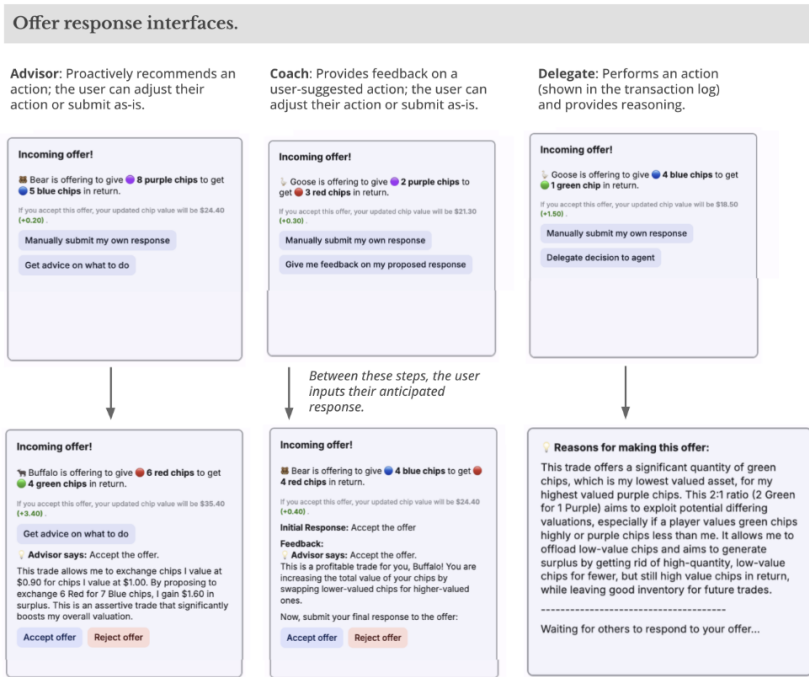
Offer response interfaces.

Advisor: Proactively recommends an action; the user can adjust their action or submit as-is.

Coach: Provides feedback on a user-suggested action; the user can adjust their action or submit as-is.

Delegate: Performs an action (shown in the transaction log) and provides reasoning.

Incoming offer!

Bear is offering to give 8 purple chips to get 5 blue chips in return.

If you accept this offer, your updated chip value will be $24.40 (+0.20) .

Manually submit my own response

Get advice on what to do

Incoming offer!

Goose is offering to give 2 purple chips to get 3 red chips in return.

If you accept this offer, your updated chip value will be $21.30 (+0.30) .

Manually submit my own response

Give me feedback on my proposed response

Incoming offer!

Goose is offering to give 4 blue chips to get 1 green chip in return.

If you accept this offer, your updated chip value will be $18.50 (+1.50) .

Manually submit my own response

Delegate decision to agent

Between these steps, the user inputs their anticipated response.

Incoming offer!

Buffalo is offering to give 6 red chips to get 4 green chips in return.

If you accept this offer, your updated chip value will be $35.40 (+3.40) .

Get advice on what to do

Advisor says: Accept the offer.

This trade allows me to exchange chips I value at $0.90 for chips I value at $1.00. By proposing to exchange 6 Red for 7 Blue chips, I gain $1.60 in surplus. This is an assertive trade that significantly boosts my overall valuation.

Accept offer Reject offer

Incoming offer!

Bear is offering to give 4 blue chips to get 4 red chips in return.

If you accept this offer, your updated chip value will be $24.40 (+0.40) .

Initial Response: Accept the offer

Feedback:
Advisor says: Accept the offer.
This is a profitable trade for you, Buffalo! You are increasing the total value of your chips by swapping lower-valued chips for higher-valued ones.

Now, submit your final response to the offer:

Accept offer Reject offer

Reasons for making this offer:

This trade offers a significant quantity of green chips, which is my lowest valued asset, for my highest valued purple chips. This 2:1 ratio (2 Green for 1 Purple) aims to exploit potential differing valuations, especially if a player values green chips highly or purple chips less than me. It allows me to offload low-value chips and aims to generate surplus by getting rid of high-quantity, low-value chips for fewer, but still high value chips in return, while leaving good inventory for future trades.

------------------------------------

Waiting for others to respond to your offer...